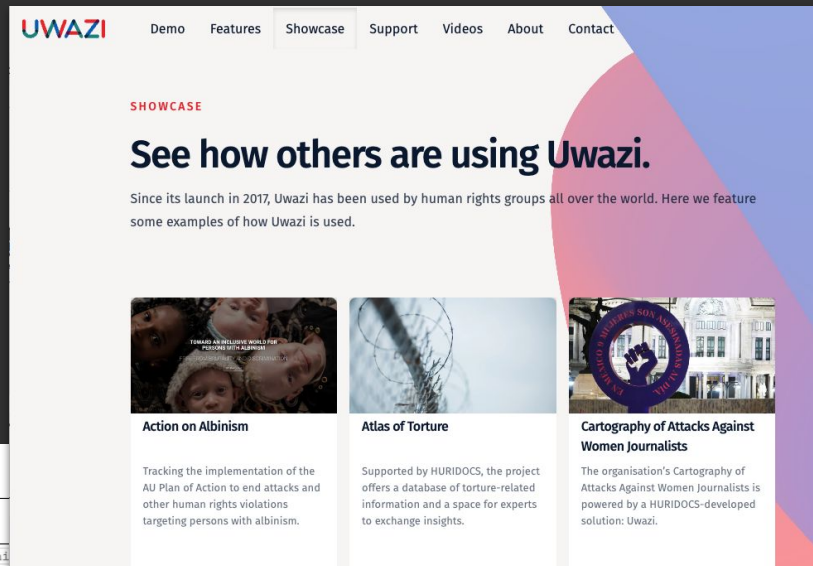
UWAZI

Demo Features Showcase Support Videos About Contact

SHOWCASE

See how others are using Uwazi.

Since its launch in 2017, Uwazi has been used by human rights groups all over the world. Here we feature some examples of how Uwazi is used.

TOWARD AN INCLUSIVE WORLD FOR PERSONS WITH ALBINISM

Action on Albinism

Tracking the implementation of the AU Plan of Action to end attacks and other human rights violations targeting persons with albinism.

Atlas of Torture

Supported by HURIDOCS, the project offers a database of torture-related information and a space for experts to exchange insights.

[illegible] MUJERES SON ASESINADAS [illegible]

Cartography of Attacks Against Women Journalists

The organisation's Cartography of Attacks Against Women Journalists is powered by a HURIDOCS-developed solution: Uwazi.